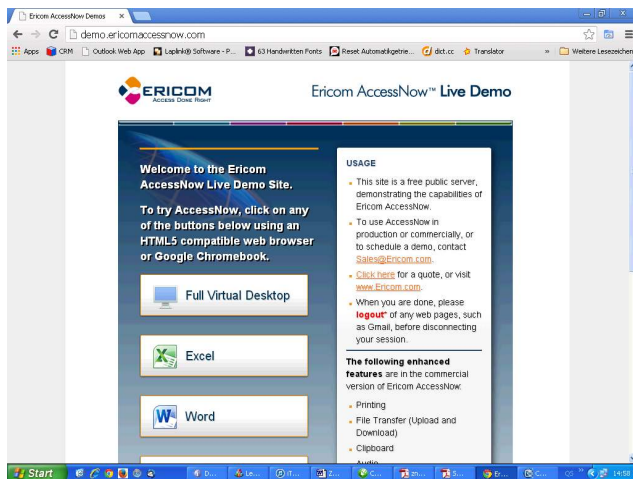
Ericom AccessNow Demos ×

demo.ericomaccessnow.com

Apps CRM Outlook Web App Laplink® Software - P... 63 Handwritten Fonts Reset Automatikgetrie... dict.cc Translator » Weitere Lesezeichen

ERICOM ACCESS DONE RIGHT

Ericom AccessNow™ Live Demo

Welcome to the Ericom AccessNow Live Demo Site.

To try AccessNow, click on any of the buttons below using an HTML5 compatible web browser or Google Chromebook.

Full Virtual Desktop

Excel

Word

USAGE

• This site is a free public server, demonstrating the capabilities of Ericom AccessNow.

• To use AccessNow in production or commercially, or to schedule a demo, contact Sales@Ericom.com.

• Click here for a quote, or visit www.Ericom.com.

• When you are done, please logout* of any web pages, such as Gmail, before disconnecting your session.

The following enhanced features are in the commercial version of Ericom AccessNow:

• Printing

• File Transfer (Upload and Download)

• Clipboard

• Audio

Start D... Le... iT... Z... C... zn... S... Er... C... 14:58